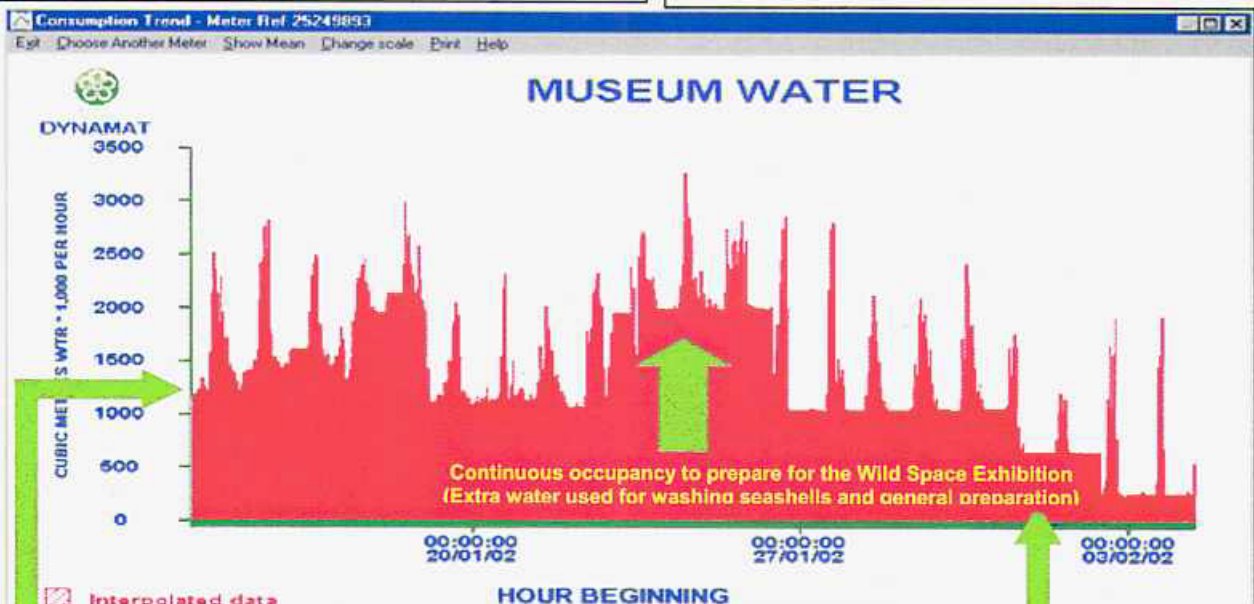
Consumption Trend - Meter Ref 25249893

Exit Choose Another Meter Show Mean Change scale Print Help

MUSEUM WATER

DYNAMAT

3500
3000
2500
2000
1500
1000
500
0

CUBIC MET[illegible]S WTR * 1,000 PER HOUR

Continuous occupancy to prepare for the Wild Space Exhibition
(Extra water used for washing seashells and general preparation)

00:00:00
20/01/02

00:00:00
27/01/02

00:00:00
03/02/02

HOUR BEGINNING

Interpolated data